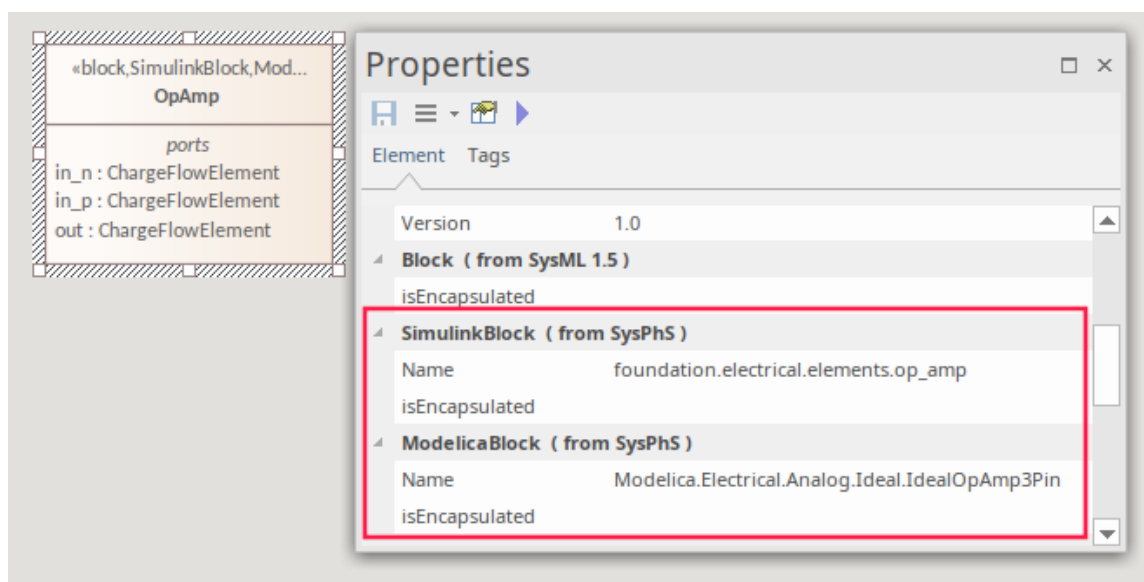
«block,SimulinkBlock,Mod...
OpAmp

ports
in_n : ChargeFlowElement
in_p : ChargeFlowElement
out : ChargeFlowElement

Properties

Element Tags

| | |
|---|---|
| Version | 1.0 |
| Block ( from SysML 1.5 ) | |
| isEncapsulated | |
| SimulinkBlock ( from SysPhS ) | |
| Name | foundation.electrical.elements.op_amp |
| isEncapsulated | |
| ModelicaBlock ( from SysPhS ) | |
| Name | Modelica.Electrical.Analog.Ideal.IdealOpAmp3Pin |
| isEncapsulated | |